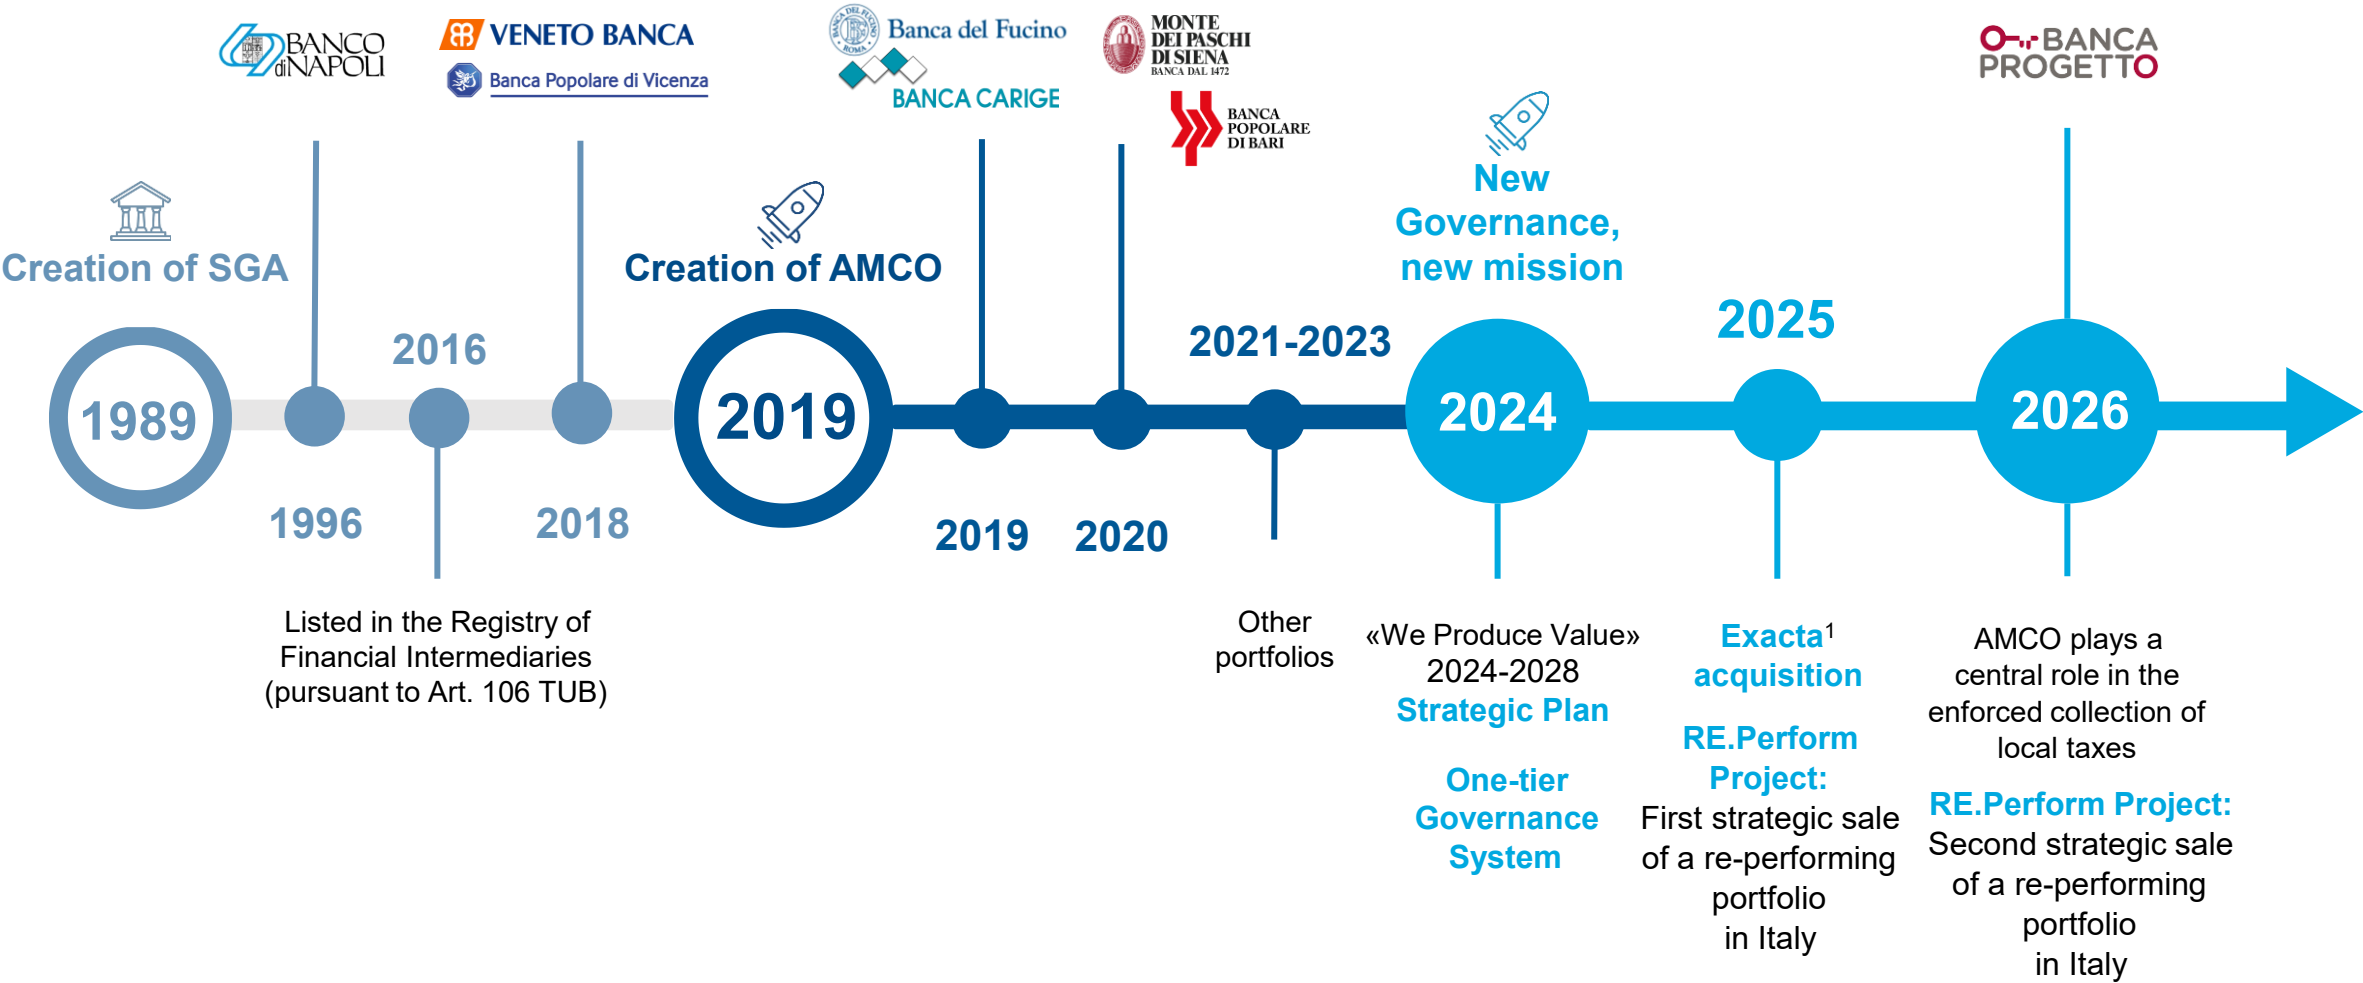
BANCO di NAPOLI

VENETO BANCA

Banca Popolare di Vicenza

Banca del Fucino

BANCA CARIGE

MONTE DEI PASCHI DI SIENA BANCA DAL 1472

BANCA POPOLARE DI BARI

BANCA PROGETTO

Creation of SGA

1989

1996

2016

Listed in the Registry of Financial Intermediaries (pursuant to Art. 106 TUB)

2018

Creation of AMCO

2019

2019

2020

2021-2023

Other portfolios

New Governance, new mission

2024

«We Produce Value» 2024-2028 Strategic Plan

One-tier Governance System

2025

Exacta$^1$ acquisition

RE.Perform Project: First strategic sale of a re-performing portfolio in Italy

2026

AMCO plays a central role in the enforced collection of local taxes

RE.Perform Project: Second strategic sale of a re-performing portfolio in Italy